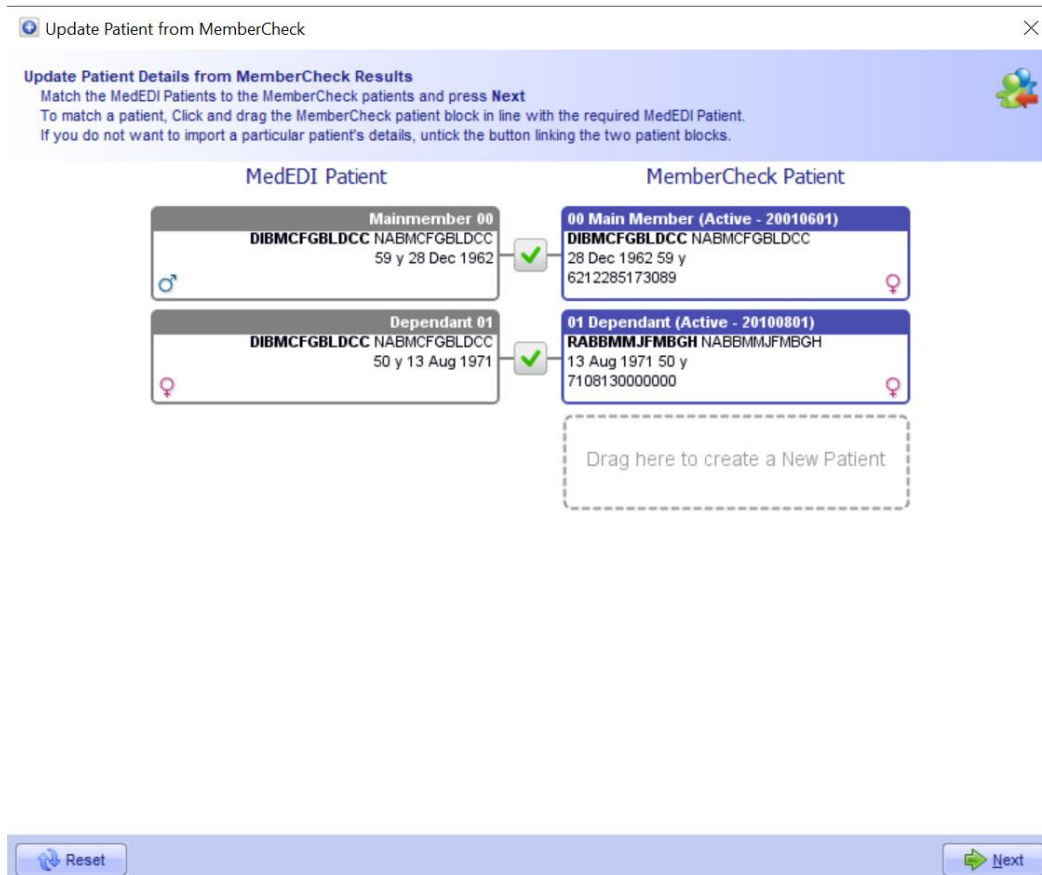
Update Patient from MemberCheck

Update Patient Details from MemberCheck Results
Match the MedEDI Patients to the MemberCheck patients and press Next
To match a patient, Click and drag the MemberCheck patient block in line with the required MedEDI Patient.
If you do not want to import a particular patient's details, untick the button linking the two patient blocks.

MedEDI Patient

MemberCheck Patient

Mainmember 00
DIBMCFGBLDCC NABMCFGBLDCC
59 y 28 Dec 1962
♂

00 Main Member (Active - 20010601)
DIBMCFGBLDCC NABMCFGBLDCC
28 Dec 1962 59 y
6212285173089
♀

Dependant 01
DIBMCFGBLDCC NABMCFGBLDCC
50 y 13 Aug 1971
♀

01 Dependant (Active - 20100801)
RABBMMJFMBGH NABBMMJFMBGH
13 Aug 1971 50 y
7108130000000
♀

Drag here to create a New Patient

Reset

Next